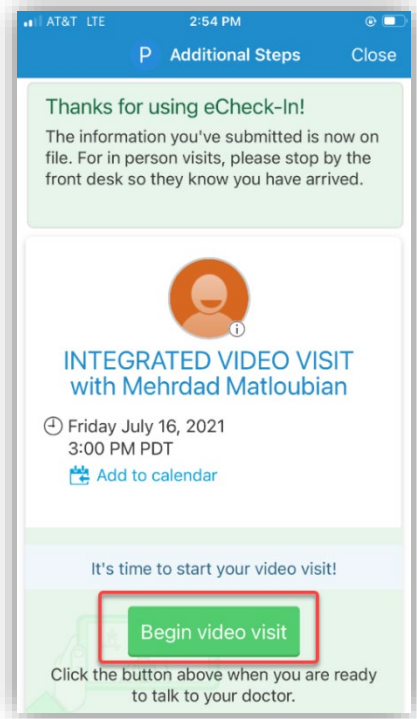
AT&T LTE 2:54 PM

P Additional Steps Close

Thanks for using eCheck-In!
The information you've submitted is now on file. For in person visits, please stop by the front desk so they know you have arrived.

INTEGRATED VIDEO VISIT with Mehrdad Matloubian

Friday July 16, 2021
3:00 PM PDT
Add to calendar

It's time to start your video visit!

Begin video visit

Click the button above when you are ready to talk to your doctor.